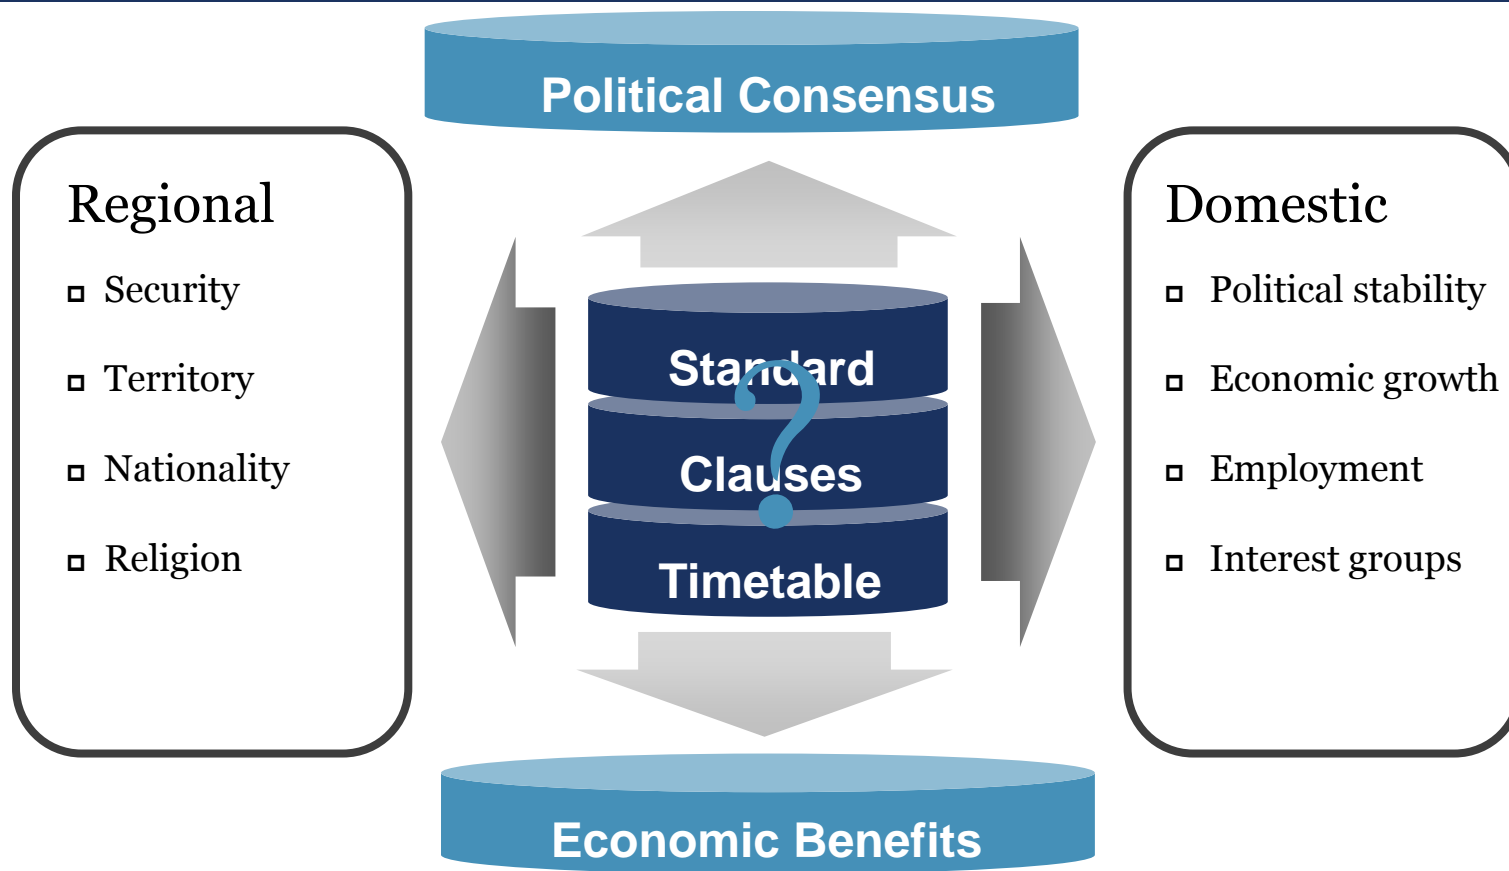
Political Consensus

Regional
- Security
- Territory
- Nationality
- Religion

Standard
Clauses
Timetable

Domestic
- Political stability
- Economic growth
- Employment
- Interest groups

Economic Benefits